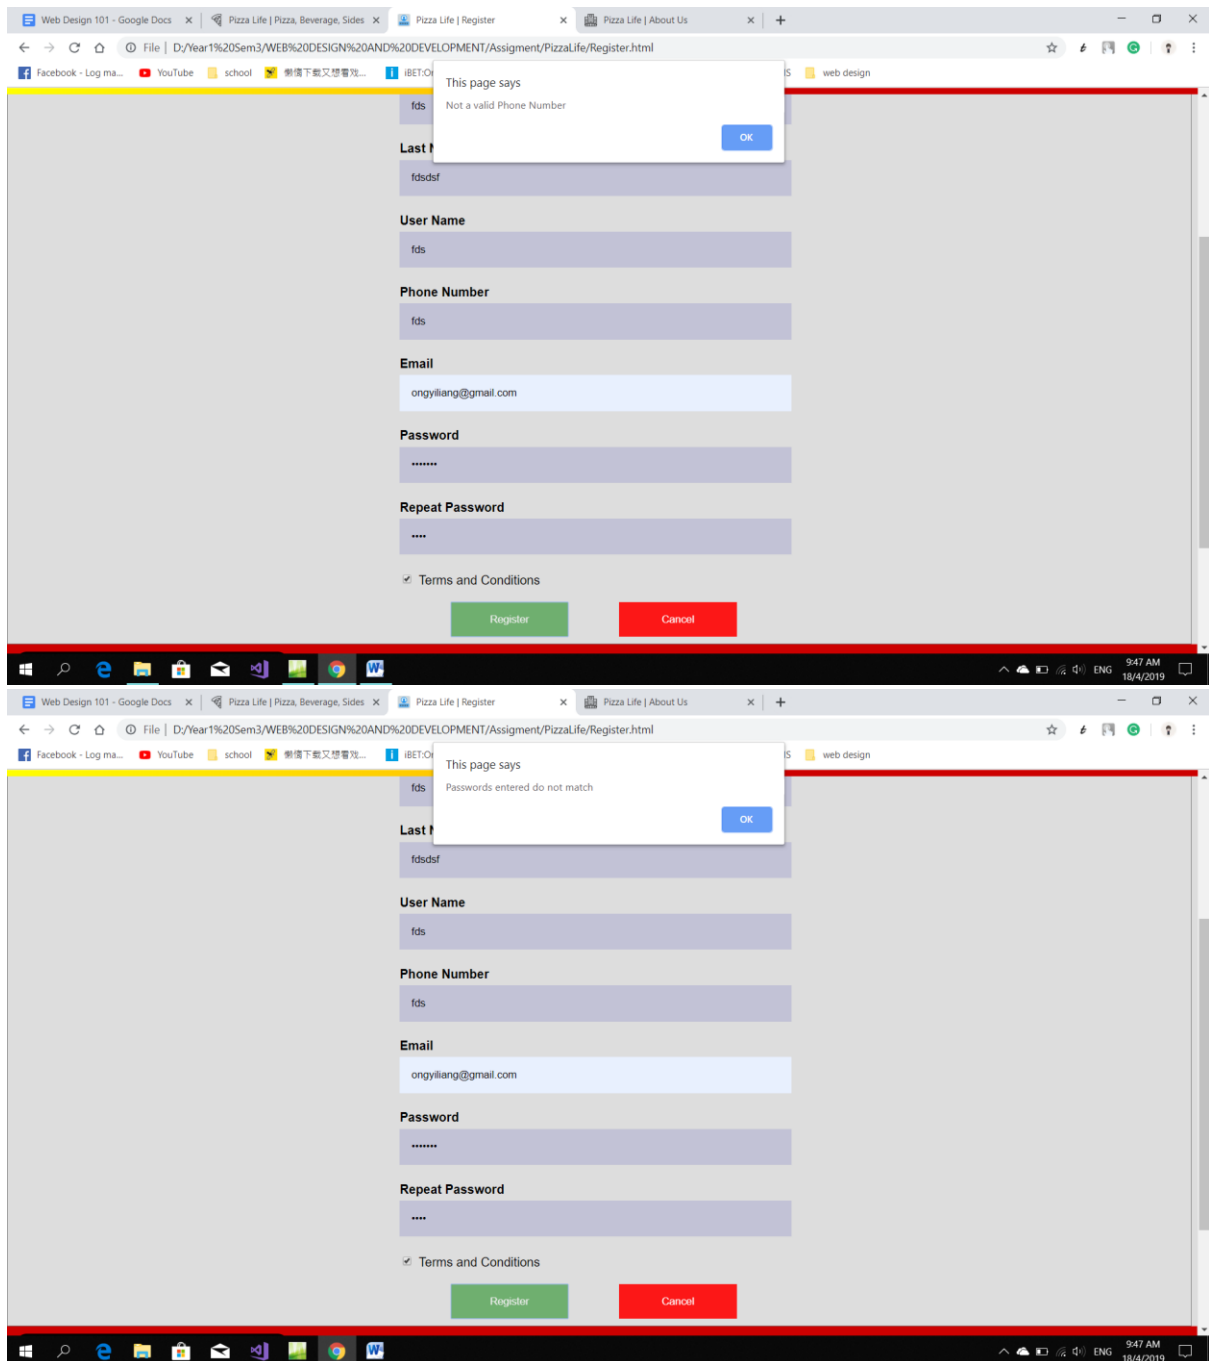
Web Design 101 - Google Docs × Pizza Life | Pizza, Beverage, Sides × Pizza Life | Register × Pizza Life | About Us × +

File | D:/Year1%20Sem3/WEB%20DESIGN%20AND%20DEVELOPMENT/Assigment/PizzaLife/Register.html

Facebook - Log ma... YouTube school 懶猫下載又想看戏... iBET:O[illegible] web design

fds

Last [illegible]

This page says
Not a valid Phone Number
OK

fdsdsf

User Name

fds

Phone Number

fds

Email

ongyiliang@gmail.com

Password

•••••••

Repeat Password

••••

Terms and Conditions

Register Cancel

ENG 9:47 AM 18/4/2019

Web Design 101 - Google Docs × Pizza Life | Pizza, Beverage, Sides × Pizza Life | Register × Pizza Life | About Us × +

File | D:/Year1%20Sem3/WEB%20DESIGN%20AND%20DEVELOPMENT/Assigment/PizzaLife/Register.html

Facebook - Log ma... YouTube school 懶猫下載又想看戏... iBET:O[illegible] web design

fds

Last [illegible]

This page says
Passwords entered do not match
OK

fdsdsf

User Name

fds

Phone Number

fds

Email

ongyiliang@gmail.com

Password

•••••••

Repeat Password

••••

Terms and Conditions

Register Cancel

ENG 9:47 AM 18/4/2019